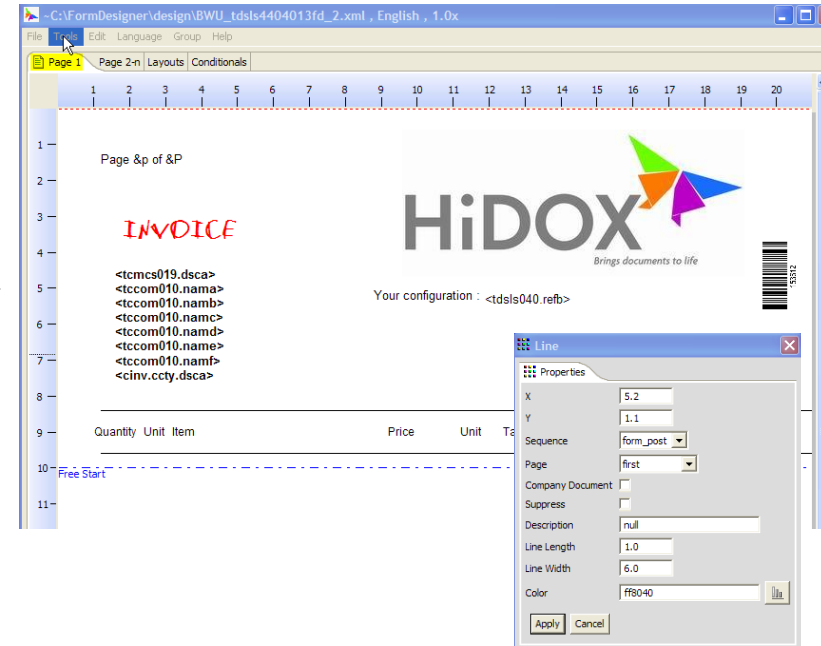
- C:\FormDesigner\design\BWU_tdsls4404013fd_2.xml , English , 1.0x

File Tools Edit Language Group Help

Page 1 Page 2-n Layouts Conditionals

1 2 3 4 5 6 7 8 9 10 11 12 13 14 15 16 17 18 19 20

1
2
3
4
5
6
7
8
9
10
11

Page &p of &P

INVOICE

<tcmcs019.dsca>
<tccom010.nama>
<tccom010.namb>
<tccom010.namc>
<tccom010.namd>
<tccom010.name>
<tccom010.namf>
<cinv.ccty.dsca>

HiDOX
Brings documents to life

Your configuration : <tdsls040.refb>

Quantity Unit Item Price Unit Ta

Free Start

Line

Properties

| X | 5.2 |
|---|---|
| Y | 1.1 |
| Sequence | form_post |
| Page | first |
| Company Document | |
| Suppress | |
| Description | null |
| Line Length | 1.0 |
| Line Width | 6.0 |
| Color | ff8040 |

Apply Cancel